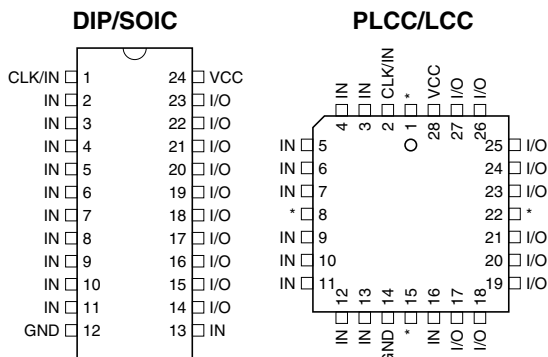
DIP/SOIC

CLK/IN 1
IN 2
IN 3
IN 4
IN 5
IN 6
IN 7
IN 8
IN 9
IN 10
IN 11
GND 12

24 VCC
23 I/O
22 I/O
21 I/O
20 I/O
19 I/O
18 I/O
17 I/O
16 I/O
15 I/O
14 I/O
13 IN

PLCC/LCC

IN 4
IN 3
CLK/IN 2
* 1
VCC 28
I/O 27
I/O 26

IN 5
IN 6
IN 7
* 8
IN 9
IN 10
IN 11

25 I/O
24 I/O
23 I/O
22 *
21 I/O
20 I/O
19 I/O

IN 12
IN 13
GND 14
* 15
IN 16
I/O 17
I/O 18